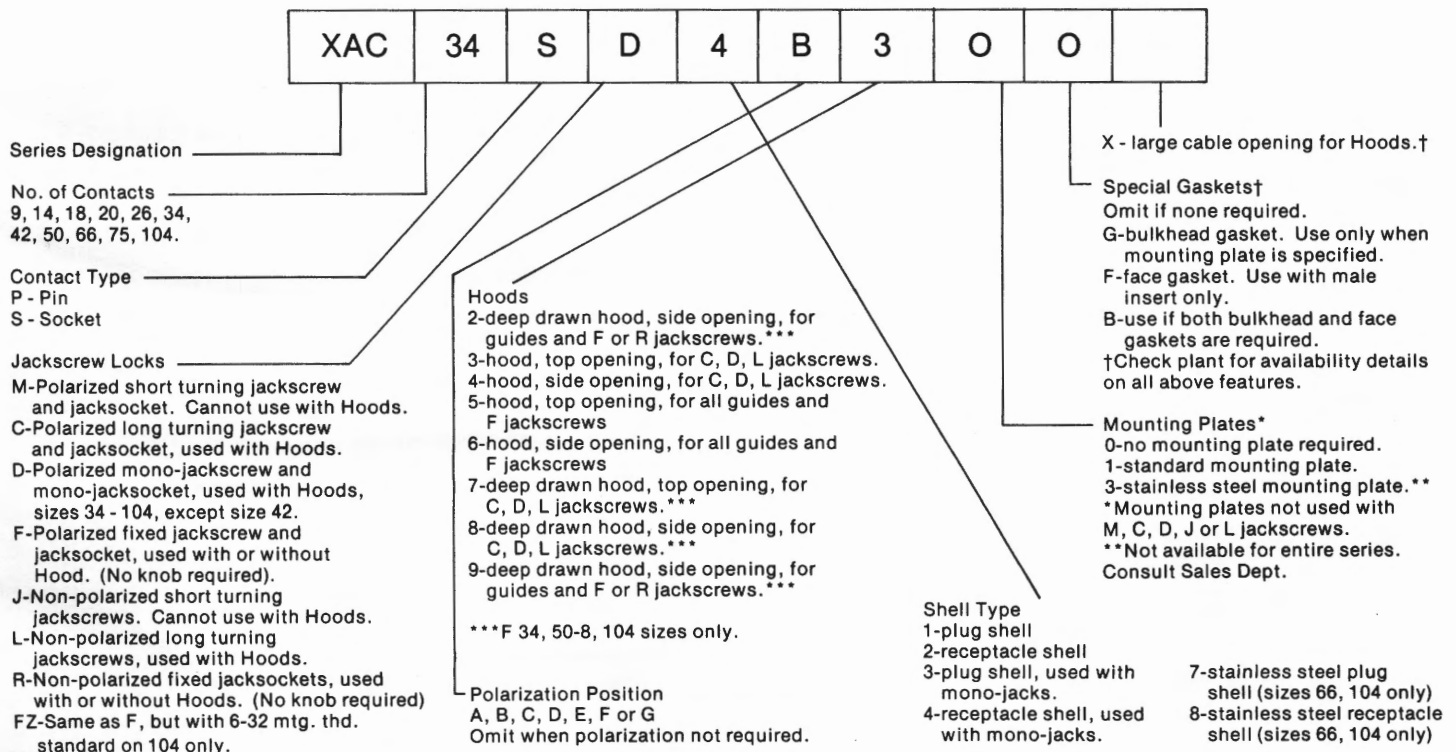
| XAC | 34 | S | D | 4 | B | 3 | O | O | |
|---|---|---|---|---|---|---|---|---|---|

Series Designation

No. of Contacts
9, 14, 18, 20, 26, 34, 42, 50, 66, 75, 104.

Contact Type
P - Pin
S - Socket

Jackscrew Locks
M-Polarized short turning jackscrew and jacksocket. Cannot use with Hoods.
C-Polarized long turning jackscrew and jacksocket, used with Hoods.
D-Polarized mono-jackscrew and mono-jacksocket, used with Hoods, sizes 34 - 104, except size 42.
F-Polarized fixed jackscrew and jacksocket, used with or without Hood. (No knob required).
J-Non-polarized short turning jackscrews. Cannot use with Hoods.
L-Non-polarized long turning jackscrews, used with Hoods.
R-Non-polarized fixed jacksockets, used with or without Hoods. (No knob required)
FZ-Same as F, but with 6-32 mtg. thd. standard on 104 only.

Hoods
2-deep drawn hood, side opening, for guides and F or R jackscrews.***
3-hood, top opening, for C, D, L jackscrews.
4-hood, side opening, for C, D, L jackscrews.
5-hood, top opening, for all guides and F jackscrews
6-hood, side opening, for all guides and F jackscrews
7-deep drawn hood, top opening, for C, D, L jackscrews.***
8-deep drawn hood, side opening, for C, D, L jackscrews.***
9-deep drawn hood, side opening, for guides and F or R jackscrews.***

***F 34, 50-8, 104 sizes only.

Polarization Position
A, B, C, D, E, F or G
Omit when polarization not required.

Shell Type
1-plug shell
2-receptacle shell
3-plug shell, used with mono-jacks.
4-receptacle shell, used with mono-jacks.
7-stainless steel plug shell (sizes 66, 104 only)
8-stainless steel receptacle shell (sizes 66, 104 only)

X - large cable opening for Hoods.†

Special Gaskets†
Omit if none required.
G-bulkhead gasket. Use only when mounting plate is specified.
F-face gasket. Use with male insert only.
B-use if both bulkhead and face gaskets are required.
†Check plant for availability details on all above features.

Mounting Plates*
0-no mounting plate required.
1-standard mounting plate.
3-stainless steel mounting plate.**
*Mounting plates not used with M, C, D, J or L jackscrews.
**Not available for entire series. Consult Sales Dept.